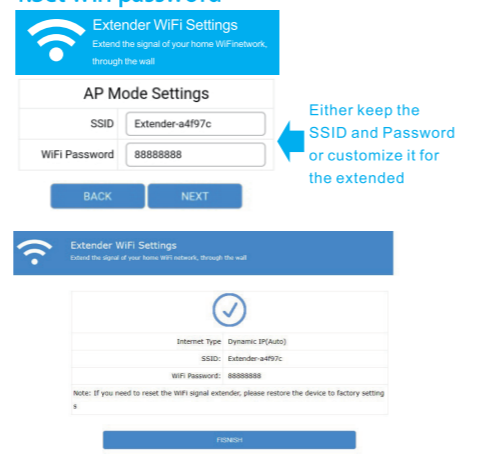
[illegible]

Extender WiFi Settings

Extend the signal of your home WiFinetwork, through the wall

AP Mode Settings

| SSID | Extender-a4f97c |
|---|---|
| WiFi Password | 88888888 |

BACK NEXT

Either keep the SSID and Password or customize it for the extended

Extender WiFi Settings

Extend the signal of your home WiFi network, through the wall

| Internet Type | Dynamic IP(Auto) |
|---|---|
| SSID: | Extender-a4f97c |
| WiFi Password: | 88888888 |

Note: If you need to reset the WiFi signal extender, please restore the device to factory settings

FISNISH